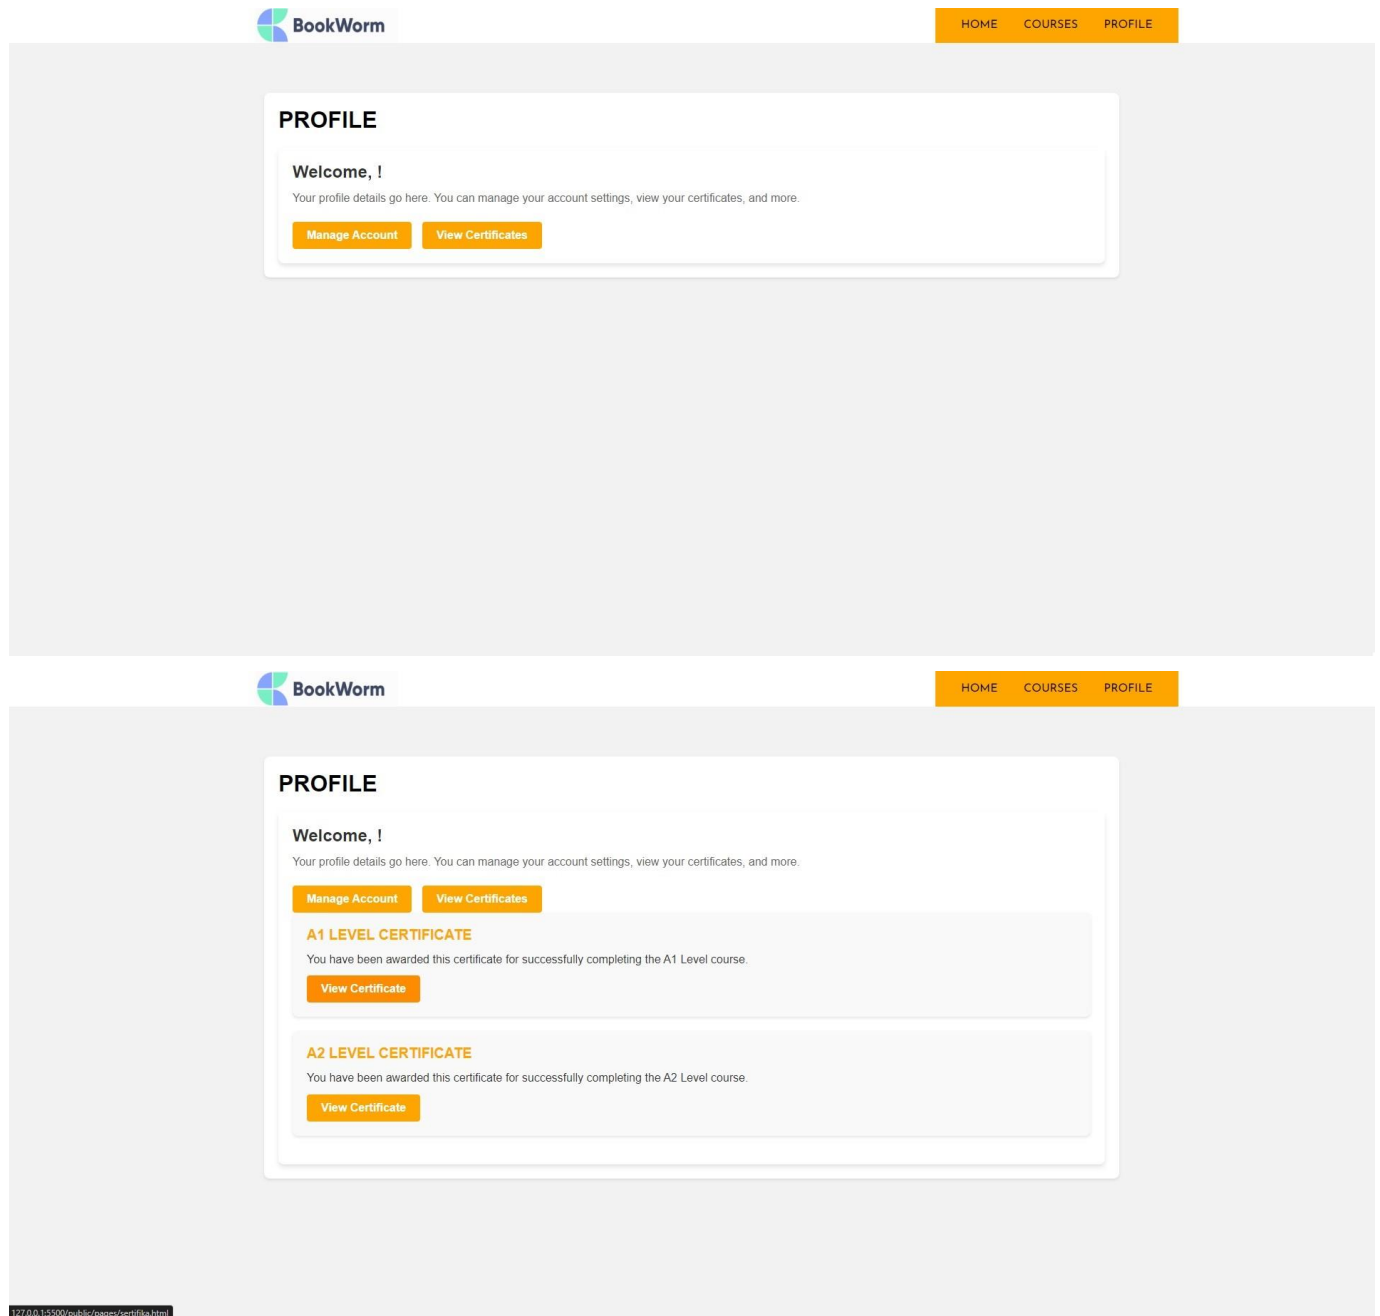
BookWorm

HOME COURSES PROFILE

PROFILE

Welcome, !

Your profile details go here. You can manage your account settings, view your certificates, and more.

Manage Account View Certificates

BookWorm

HOME COURSES PROFILE

PROFILE

Welcome, !

Your profile details go here. You can manage your account settings, view your certificates, and more.

Manage Account View Certificates

A1 LEVEL CERTIFICATE

You have been awarded this certificate for successfully completing the A1 Level course.

View Certificate

A2 LEVEL CERTIFICATE

You have been awarded this certificate for successfully completing the A2 Level course.

View Certificate

127.0.0.1:5500/public/pages/sertifika.html